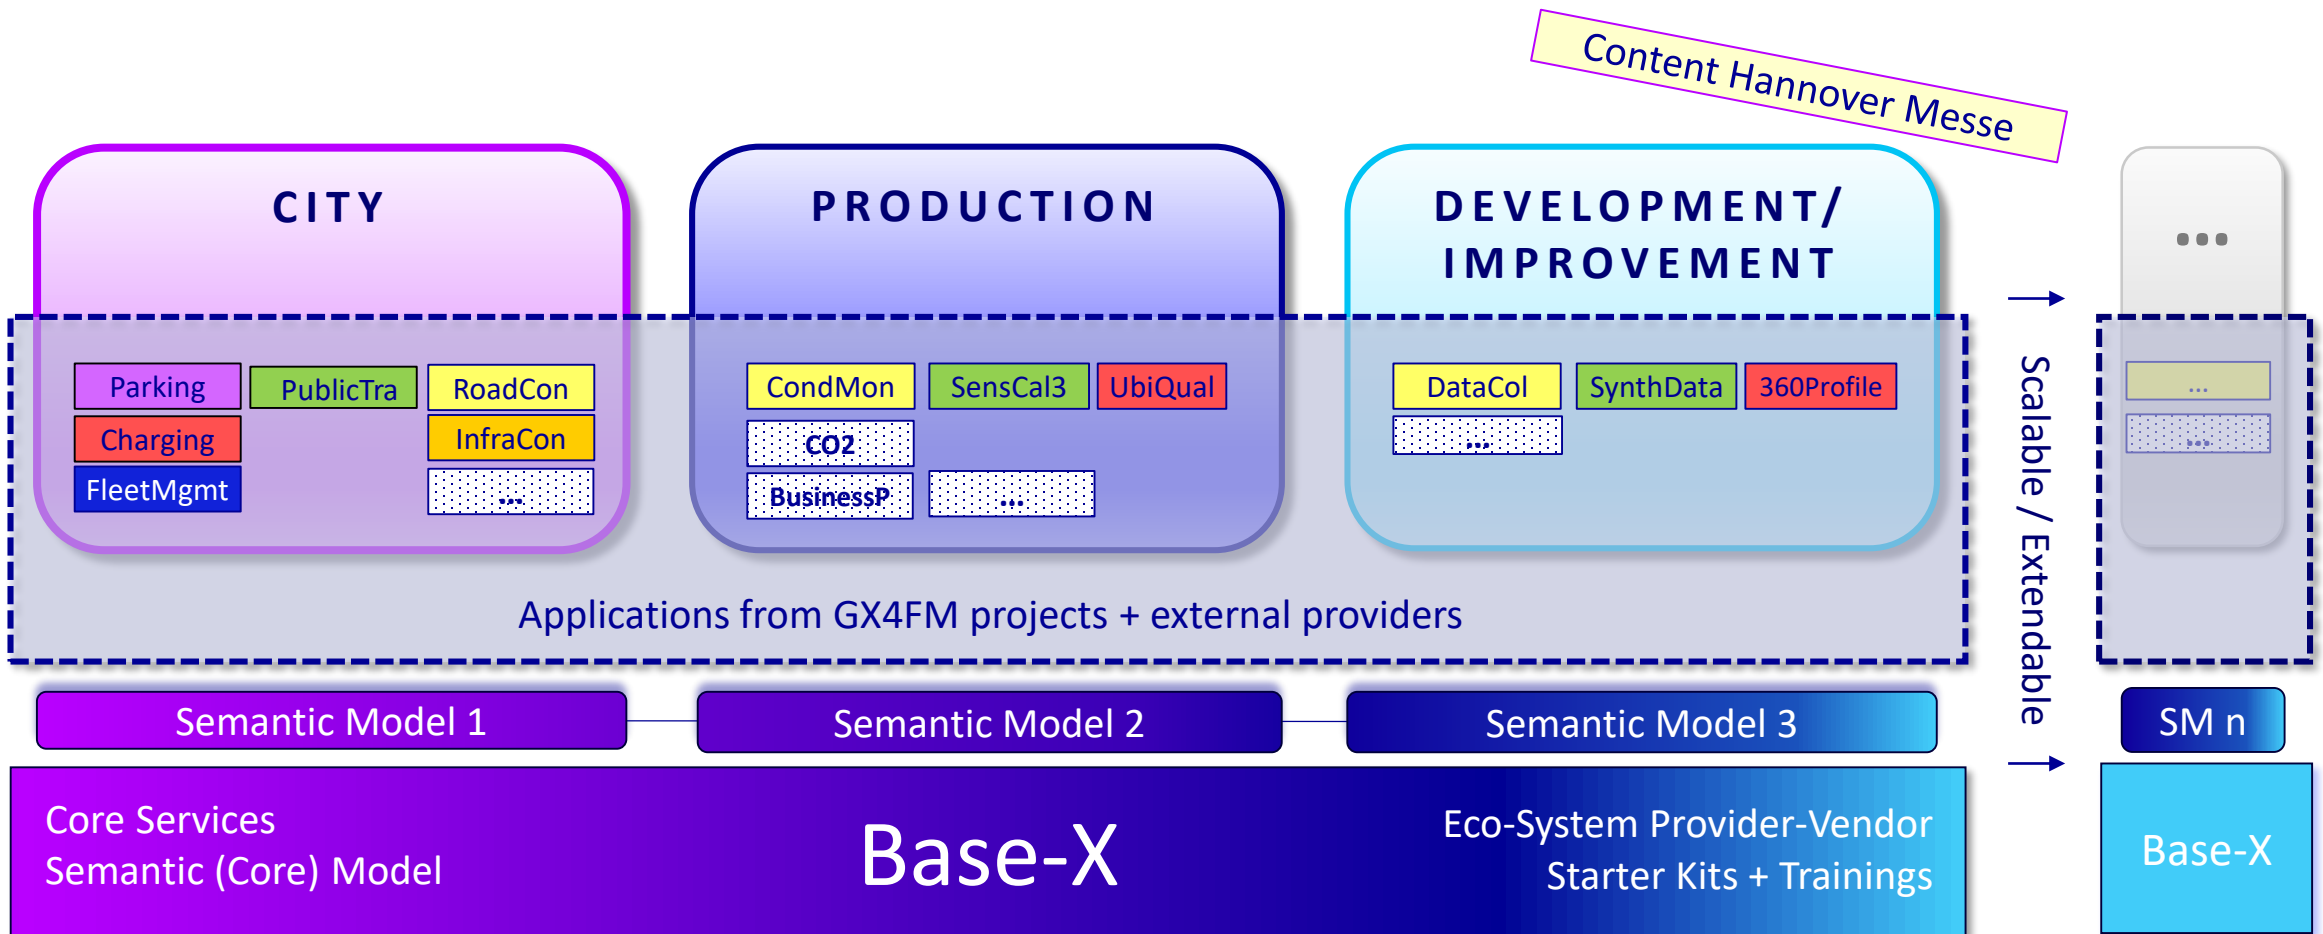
Content Hannover Messe

CITY

Parking
PublicTra
RoadCon
Charging
InfraCon
FleetMgmt
...

PRODUCTION

CondMon
SensCal3
UbiQual
CO2
BusinessP
...

DEVELOPMENT/ IMPROVEMENT

DataCol
SynthData
360Profile
...

...
...
...

Applications from GX4FM projects + external providers

Scalable / Extendable

Semantic Model 1
Semantic Model 2
Semantic Model 3
SM n

Core Services
Semantic (Core) Model

Base-X

Eco-System Provider-Vendor
Starter Kits + Trainings

Base-X